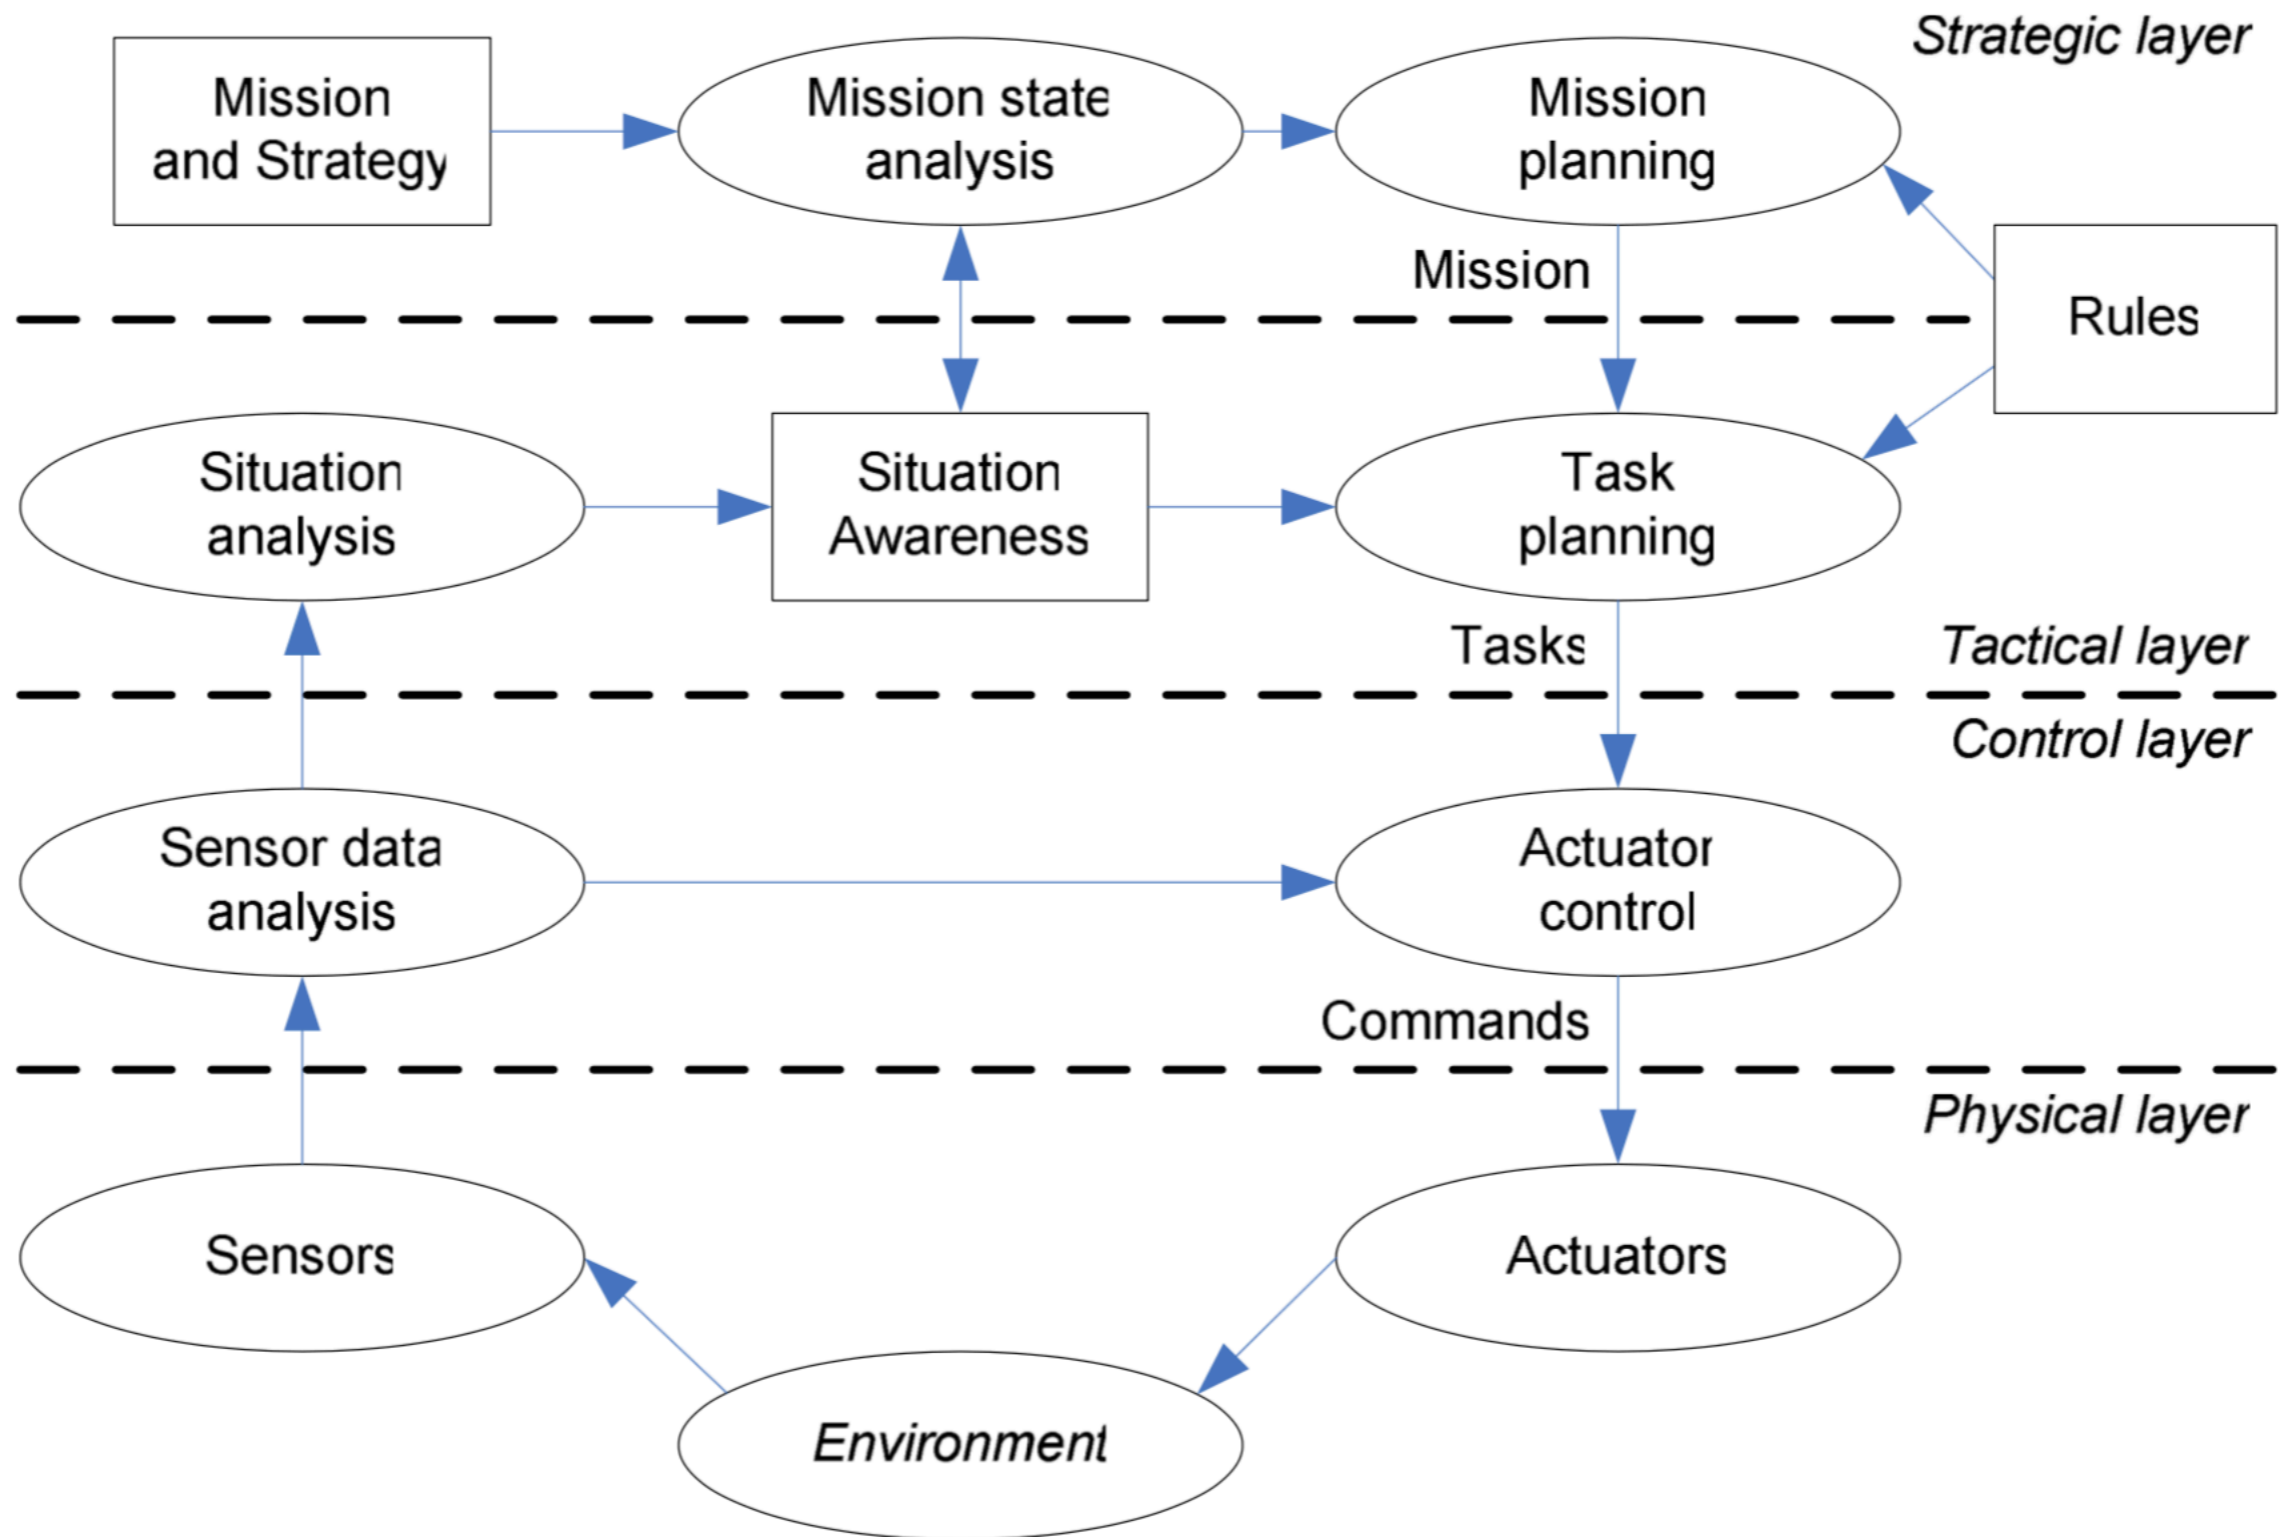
Strategic layer

Mission and Strategy

Mission state analysis

Mission planning

Mission

Rules

Situation analysis

Situation Awareness

Task planning

Tasks

Tactical layer

Control layer

Sensor data analysis

Actuator control

Commands

Physical layer

Sensors

Actuators

Environment